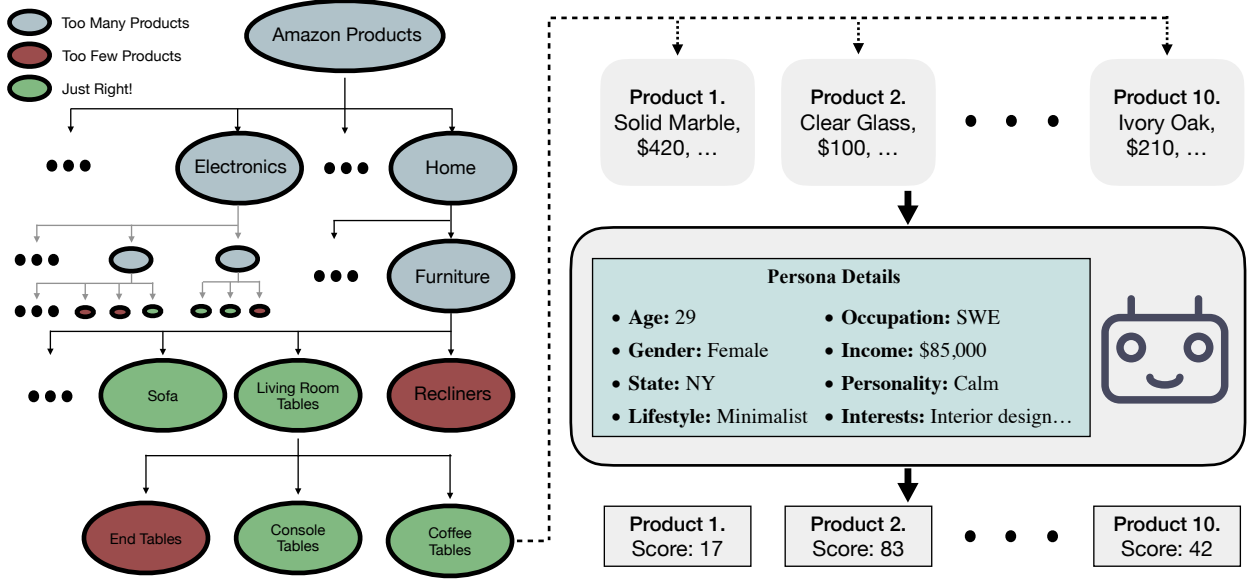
Too Many Products

Too Few Products

Just Right!

Amazon Products

Electronics

Home

Furniture

Sofa

Living Room Tables

Recliners

End Tables

Console Tables

Coffee Tables

**Product 1.** Solid Marble, $420, …

**Product 2.** Clear Glass, $100, …

**Product 10.** Ivory Oak, $210, …

**Persona Details**

- **Age:** 29
- **Gender:** Female
- **State:** NY
- **Lifestyle:** Minimalist
- **Occupation:** SWE
- **Income:** $85,000
- **Personality:** Calm
- **Interests:** Interior design…

**Product 1.** Score: 17

**Product 2.** Score: 83

**Product 10.** Score: 42